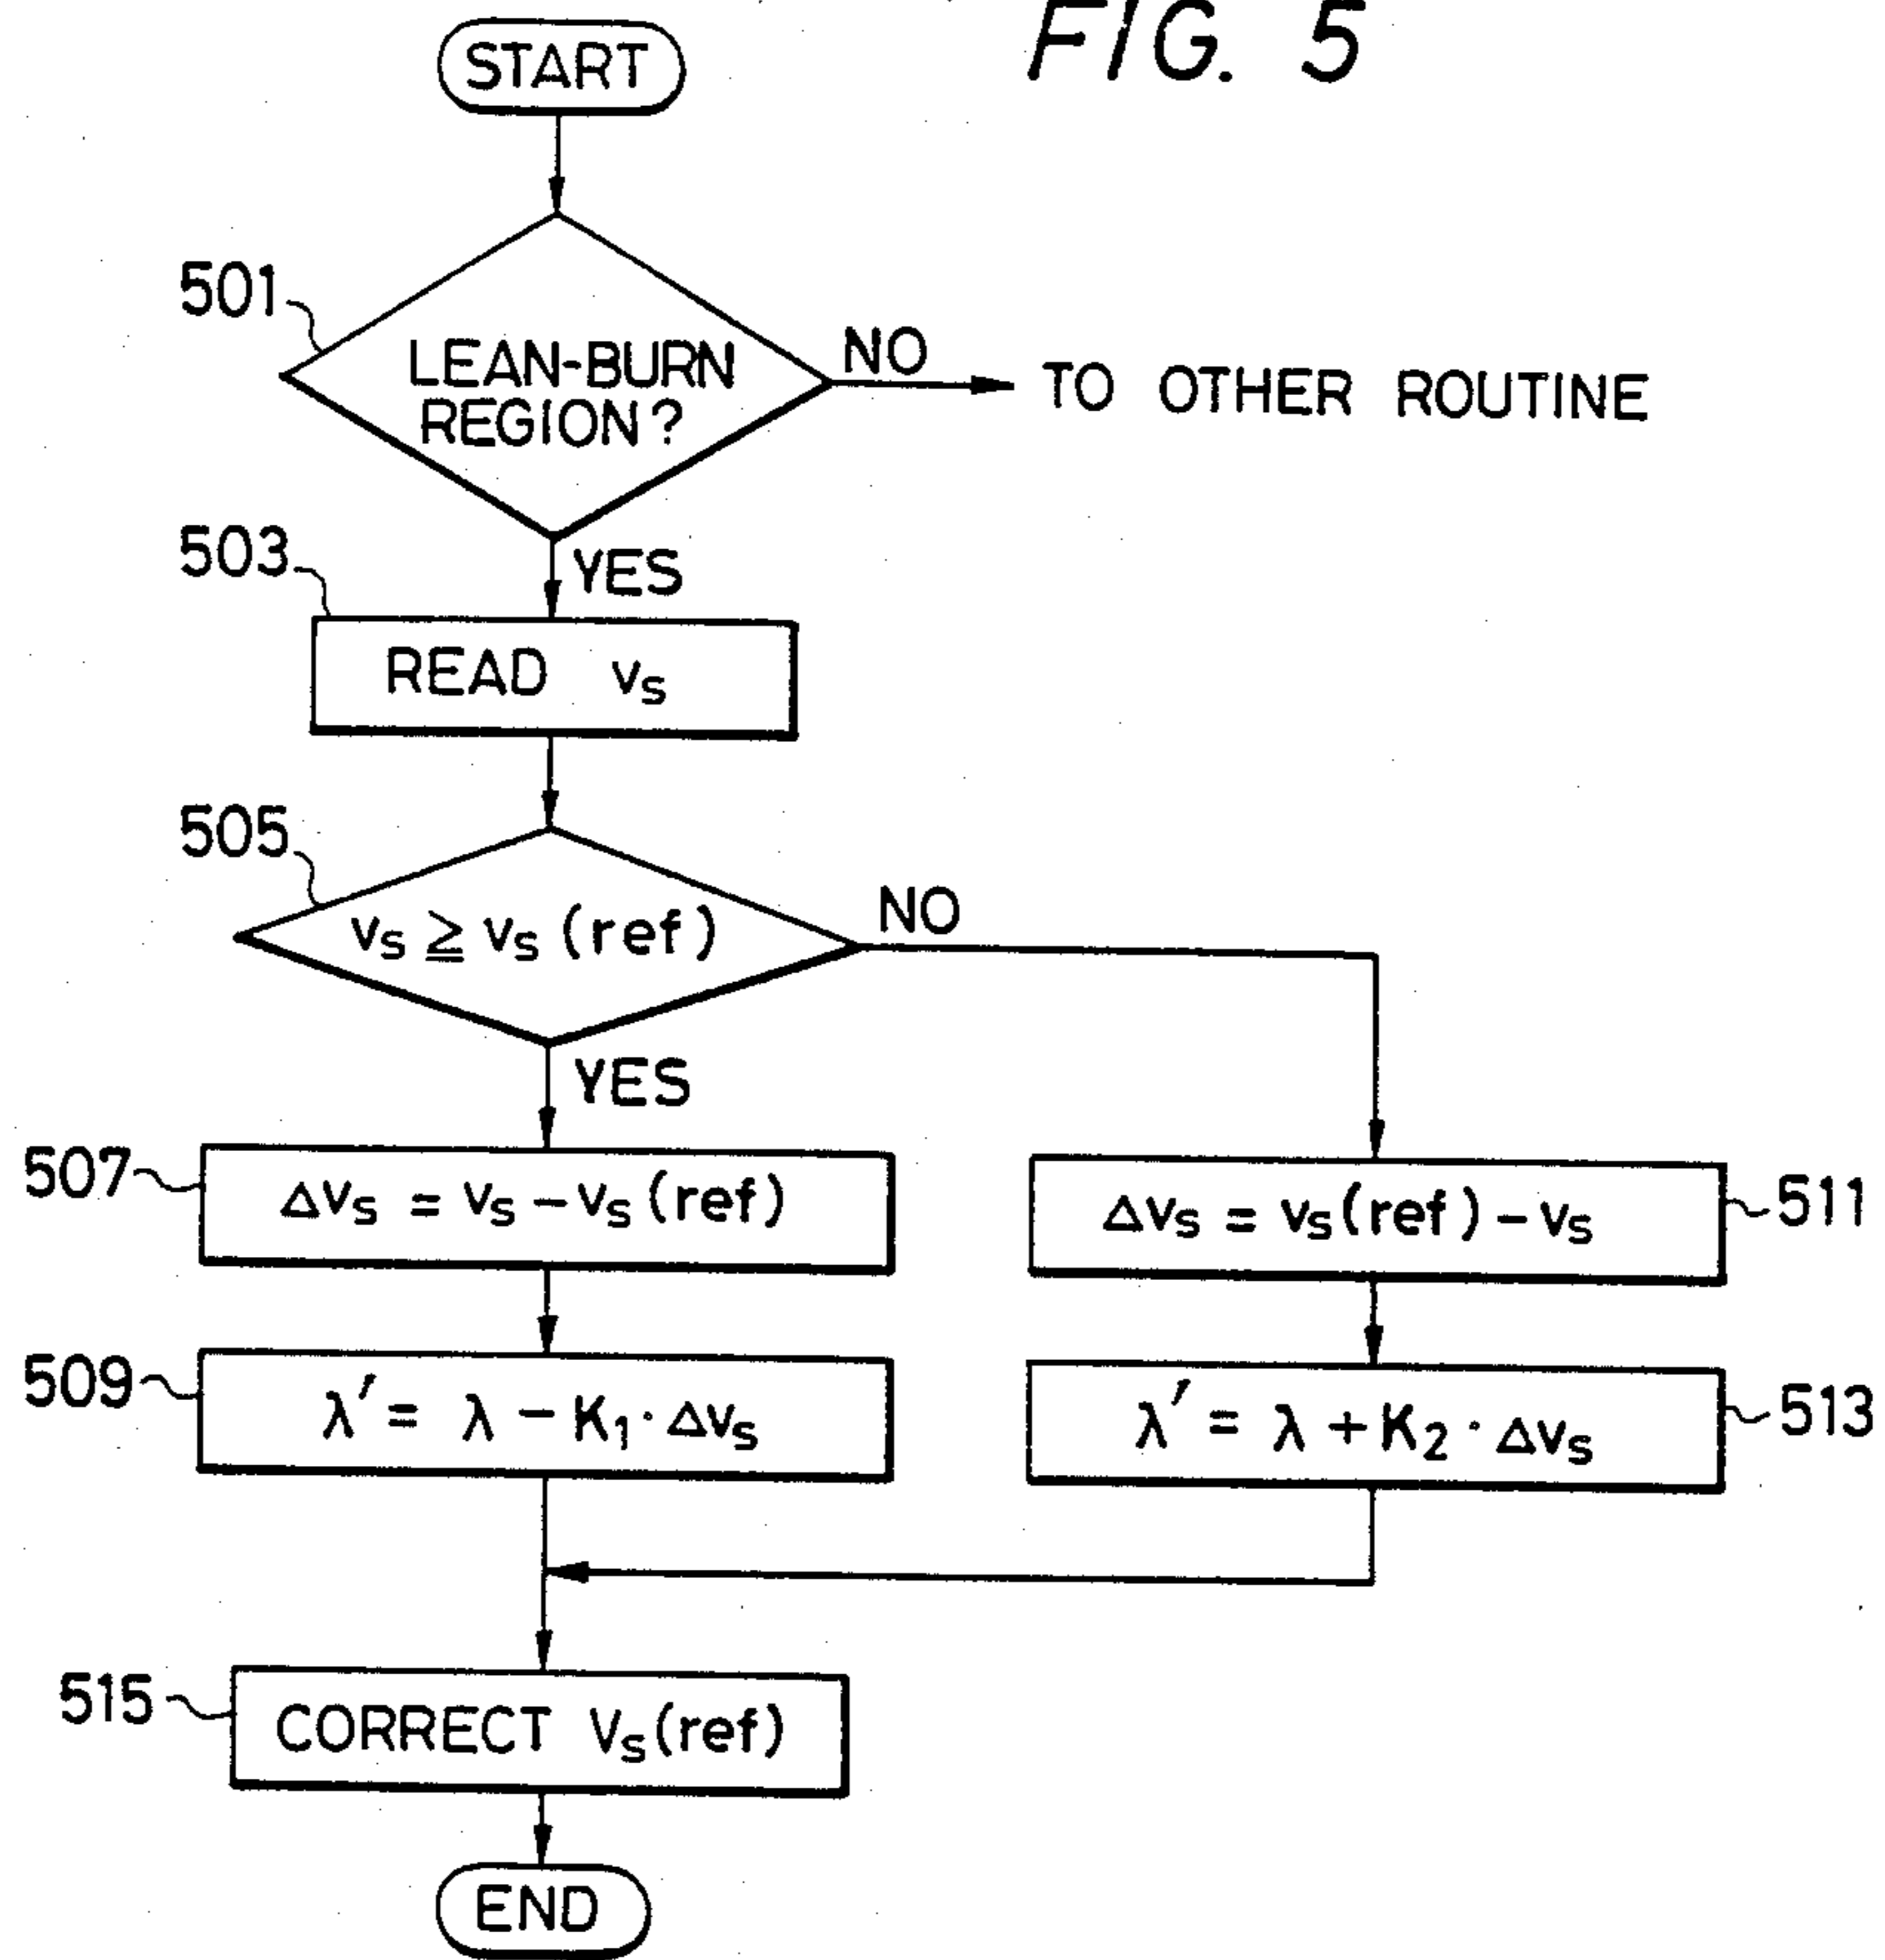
FIG. 5

START

501

LEAN-BURN REGION?

NO

TO OTHER ROUTINE

YES

503

READ $v_s$

505

$v_s \geqq v_s(ref)$

NO

YES

507

$\Delta v_s = v_s - v_s(ref)$

511

$\Delta v_s = v_s(ref) - v_s$

509

$\lambda' = \lambda - K_1 \cdot \Delta v_s$

513

$\lambda' = \lambda + K_2 \cdot \Delta v_s$

515

CORRECT $V_s(ref)$

END